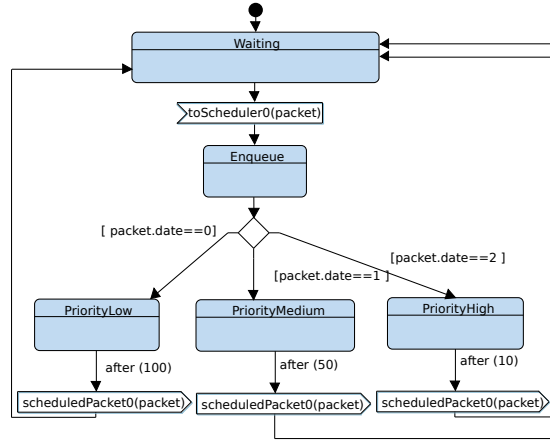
Waiting

toScheduler0(packet)

Enqueue

[ packet.date==0]

[packet.date==2 ]

[packet.date==1 ]

PriorityLow

PriorityMedium

PriorityHigh

after (100)

after (50)

after (10)

scheduledPacket0(packet)

scheduledPacket0(packet)

scheduledPacket0(packet)